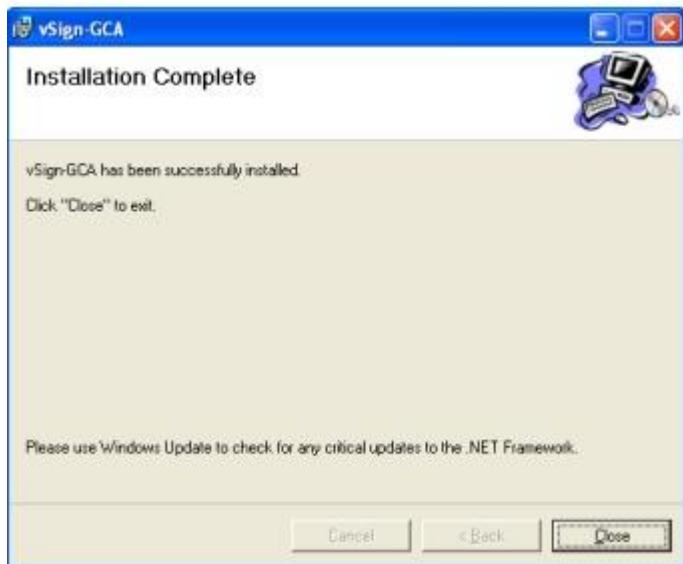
vSign-GCA

Installation Complete

vSign-GCA has been successfully installed.

Click "Close" to exit.

Please use Windows Update to check for any critical updates to the .NET Framework.

Cancel
< Back
Close